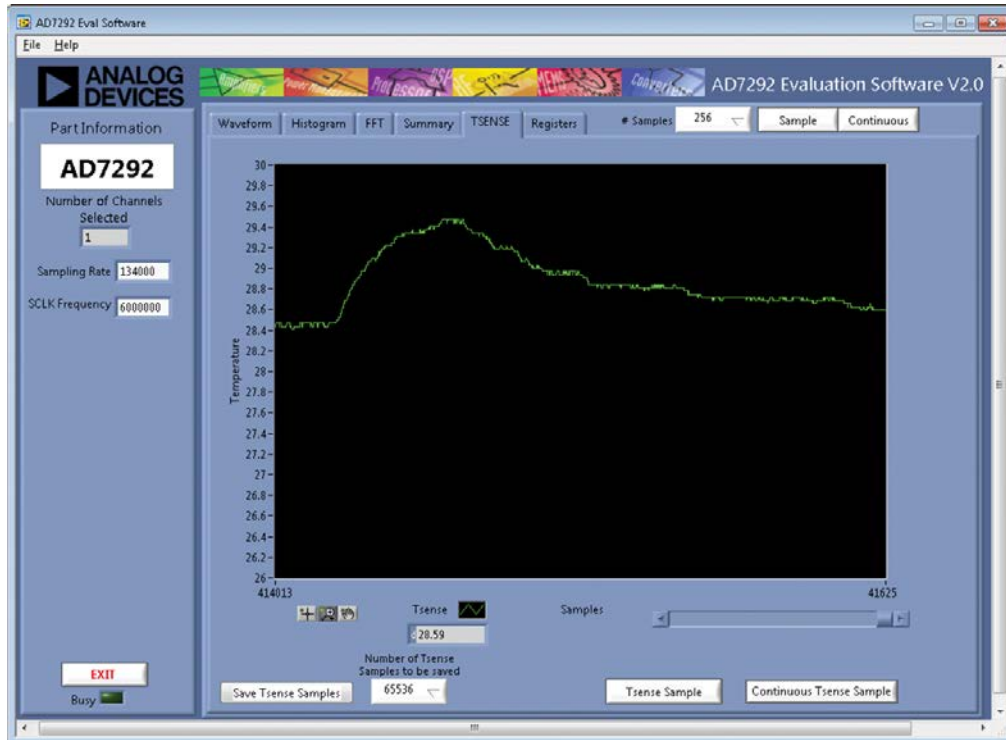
AD7292 Eval Software

File Help

ANALOG DEVICES

AD7292 Evaluation Software V2.0

Part Information

AD7292

Number of Channels Selected

1

Sampling Rate 134000

SCLK Frequency 6000000

Waveform | Histogram | FFT | Summary | TSENSE | Registers

# Samples 256

Sample

Continuous

Temperature

30
29.8
29.6
29.4
29.2
29
28.8
28.6
28.4
28.2
28
27.8
27.6
27.4
27.2
27
26.8
26.6
26.4
26.2
26

414013

41625

Tsense

28.59

Samples

Number of Tsense Samples to be saved

65536

Save Tsense Samples

Tsense Sample

Continuous Tsense Sample

EXIT

Busy